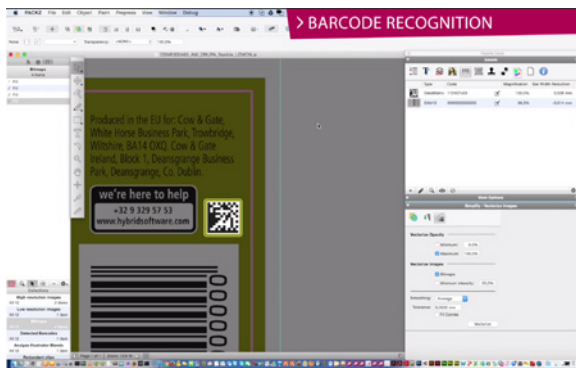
PACKZ File Edit Object Paint Prepress View Window Debug

> BARCODE RECOGNITION

Produced in the EU for: Cow & Gate, White Horse Business Park, Trowbridge, Wiltshire, BA14 0XQ. Cow & Gate Ireland, Block 1, Deansgrange Business Park, Deansgrange, Co. Dublin.

we're here to help
+32 9 329 57 53
www.hybridsoftware.com

Type
Code
Magnification
Bar Width Reduction

View Options
Results - Vectorize Images

Vectorize Opacity
Minimum
Maximum

Vectorize Images
Bitmaps
Minimum Intensity

Smoothing
Average
Tolerance
Vectorize

High resolution images
Low resolution images
Selected Barcodes
Analyze Illustrator Blends